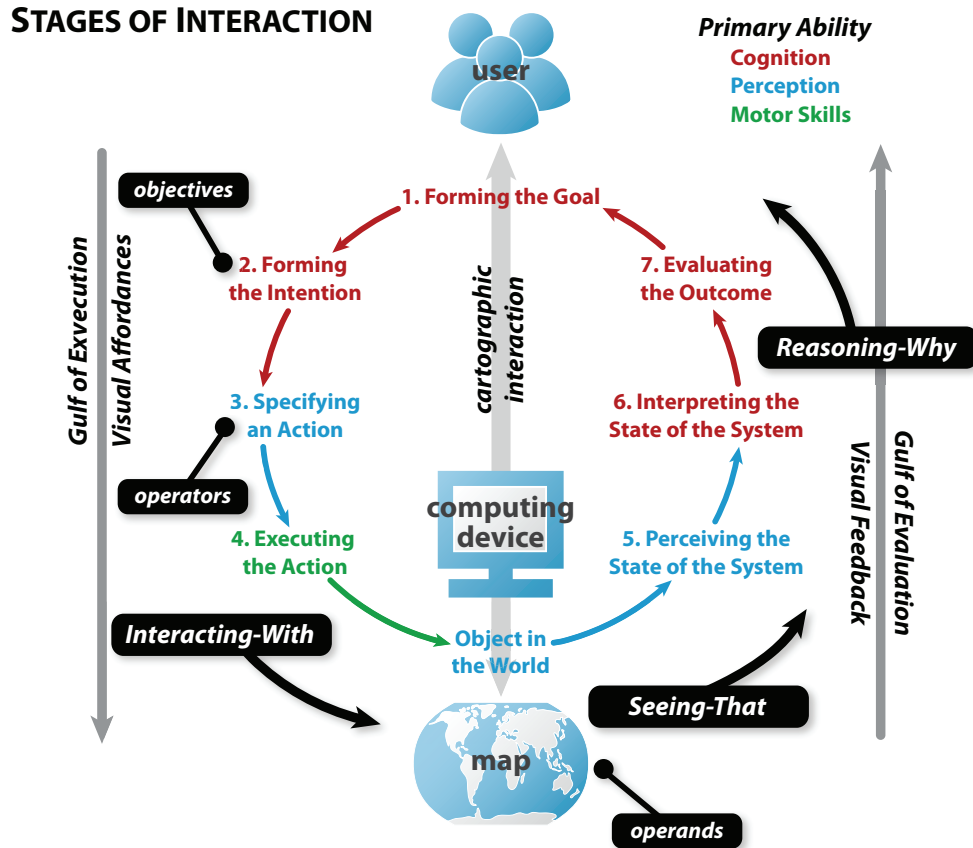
STAGES OF INTERACTION

user

Primary Ability
Cognition
Perception
Motor Skills

objectives

1. Forming the Goal

2. Forming the Intention

7. Evaluating the Outcome

Gulf of Exvecution
Visual Affordances

cartographic interaction

Reasoning-Why

3. Specifying an Action

6. Interpreting the State of the System

Gulf of Evaluation
Visual Feedback

operators

computing device

4. Executing the Action

5. Perceiving the State of the System

Interacting-With

Object in the World

Seeing-That

map

operands